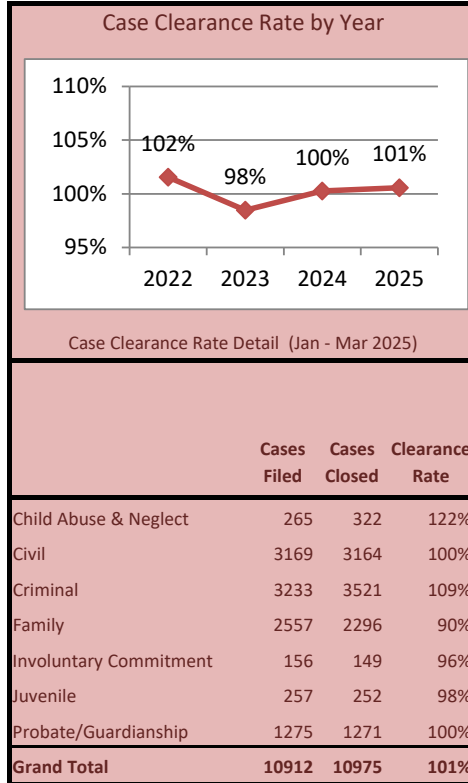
Case Clearance Rate by Year

110%
105%
100%
95%

102%
98%
100%
101%

2022 2023 2024 2025

Case Clearance Rate Detail (Jan - Mar 2025)

| | Cases Filed | Cases Closed | Clearance Rate |
|---|---|---|---|
| Child Abuse & Neglect | 265 | 322 | 122% |
| Civil | 3169 | 3164 | 100% |
| Criminal | 3233 | 3521 | 109% |
| Family | 2557 | 2296 | 90% |
| Involuntary Commitment | 156 | 149 | 96% |
| Juvenile | 257 | 252 | 98% |
| Probate/Guardianship | 1275 | 1271 | 100% |
| **Grand Total** | **10912** | **10975** | **101%** |